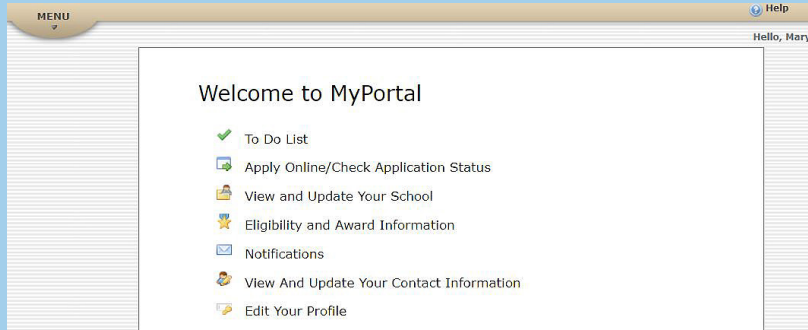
MENU

Help

Hello, Mary

Welcome to MyPortal

To Do List

Apply Online/Check Application Status

View and Update Your School

Eligibility and Award Information

Notifications

View And Update Your Contact Information

Edit Your Profile